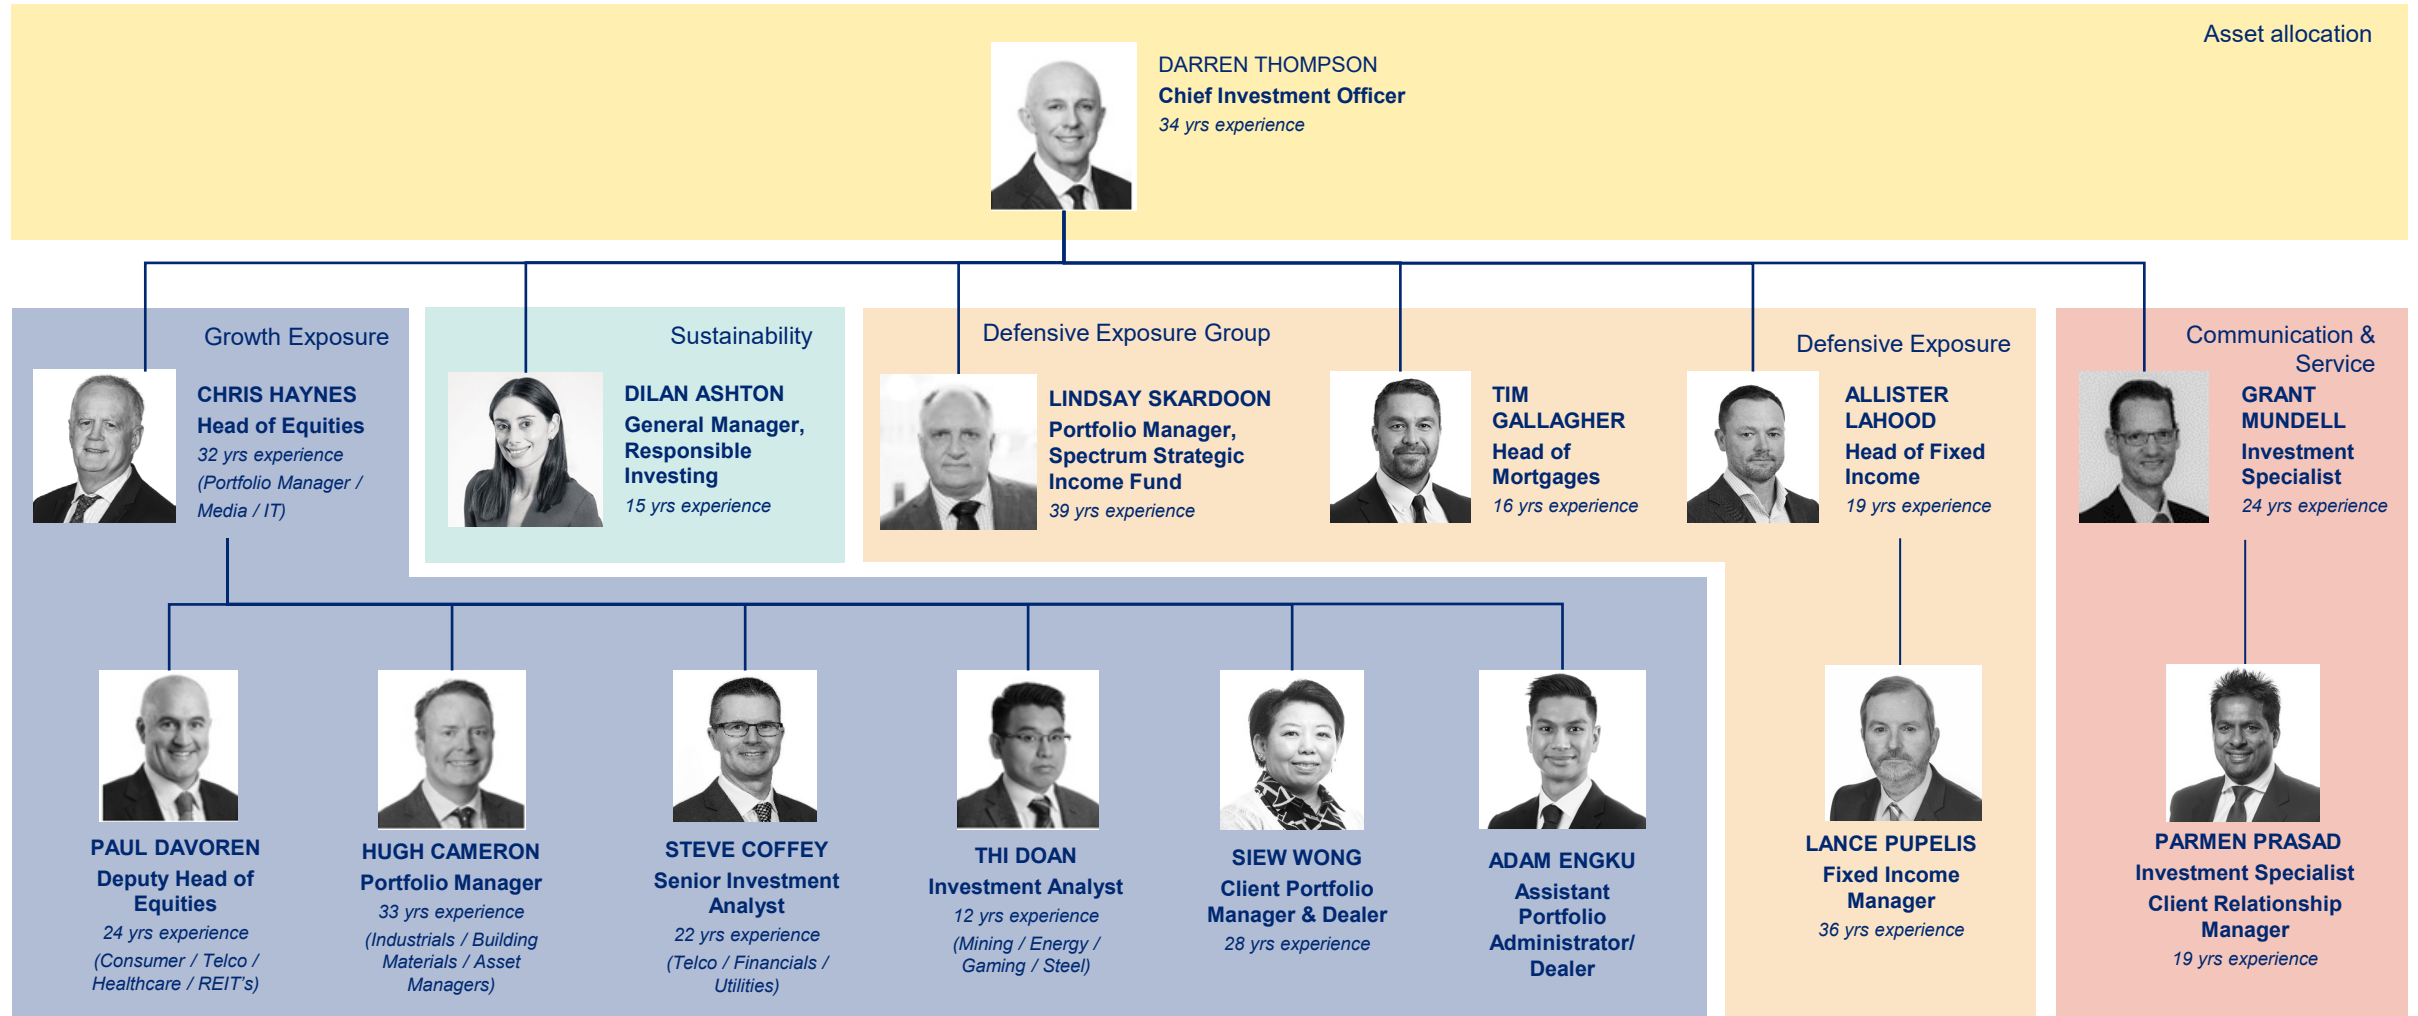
Asset allocation

DARREN THOMPSON
Chief Investment Officer
34 yrs experience

Growth Exposure

CHRIS HAYNES
Head of Equities
32 yrs experience
(Portfolio Manager / Media / IT)

Sustainability

DILAN ASHTON
General Manager, Responsible Investing
15 yrs experience

Defensive Exposure Group

LINDSAY SKARDOON
Portfolio Manager, Spectrum Strategic Income Fund
39 yrs experience

TIM GALLAGHER
Head of Mortgages
16 yrs experience

Defensive Exposure

ALLISTER LAHOOD
Head of Fixed Income
19 yrs experience

Communication & Service

GRANT MUNDELL
Investment Specialist
24 yrs experience

PAUL DAVOREN
Deputy Head of Equities
24 yrs experience
(Consumer / Telco / Healthcare / REIT's)

HUGH CAMERON
Portfolio Manager
33 yrs experience
(Industrials / Building Materials / Asset Managers)

STEVE COFFEY
Senior Investment Analyst
22 yrs experience
(Telco / Financials / Utilities)

THI DOAN
Investment Analyst
12 yrs experience
(Mining / Energy / Gaming / Steel)

SIEW WONG
Client Portfolio Manager & Dealer
28 yrs experience

ADAM ENGKU
Assistant Portfolio Administrator/ Dealer

LANCE PUPELIS
Fixed Income Manager
36 yrs experience

PARMEN PRASAD
Investment Specialist
Client Relationship Manager
19 yrs experience